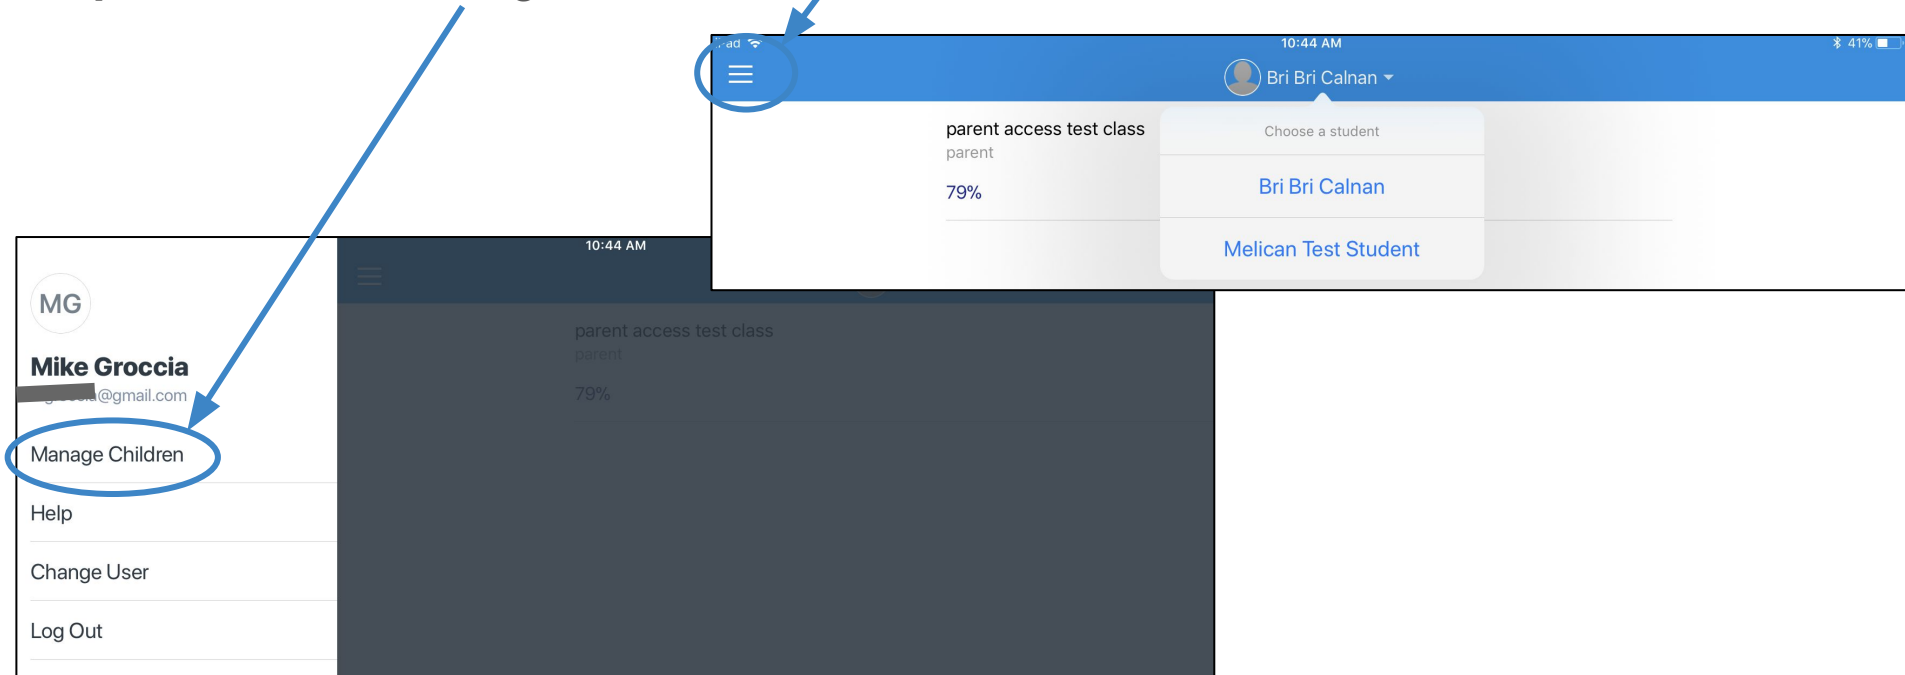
iPad
10:44 AM
41%
Bri Bri Calnan
parent access test class
parent
79%
Choose a student
Bri Bri Calnan
Melican Test Student

10:44 AM
MG
Mike Groccia
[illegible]@gmail.com
Manage Children
Help
Change User
Log Out
parent access test class
parent
79%